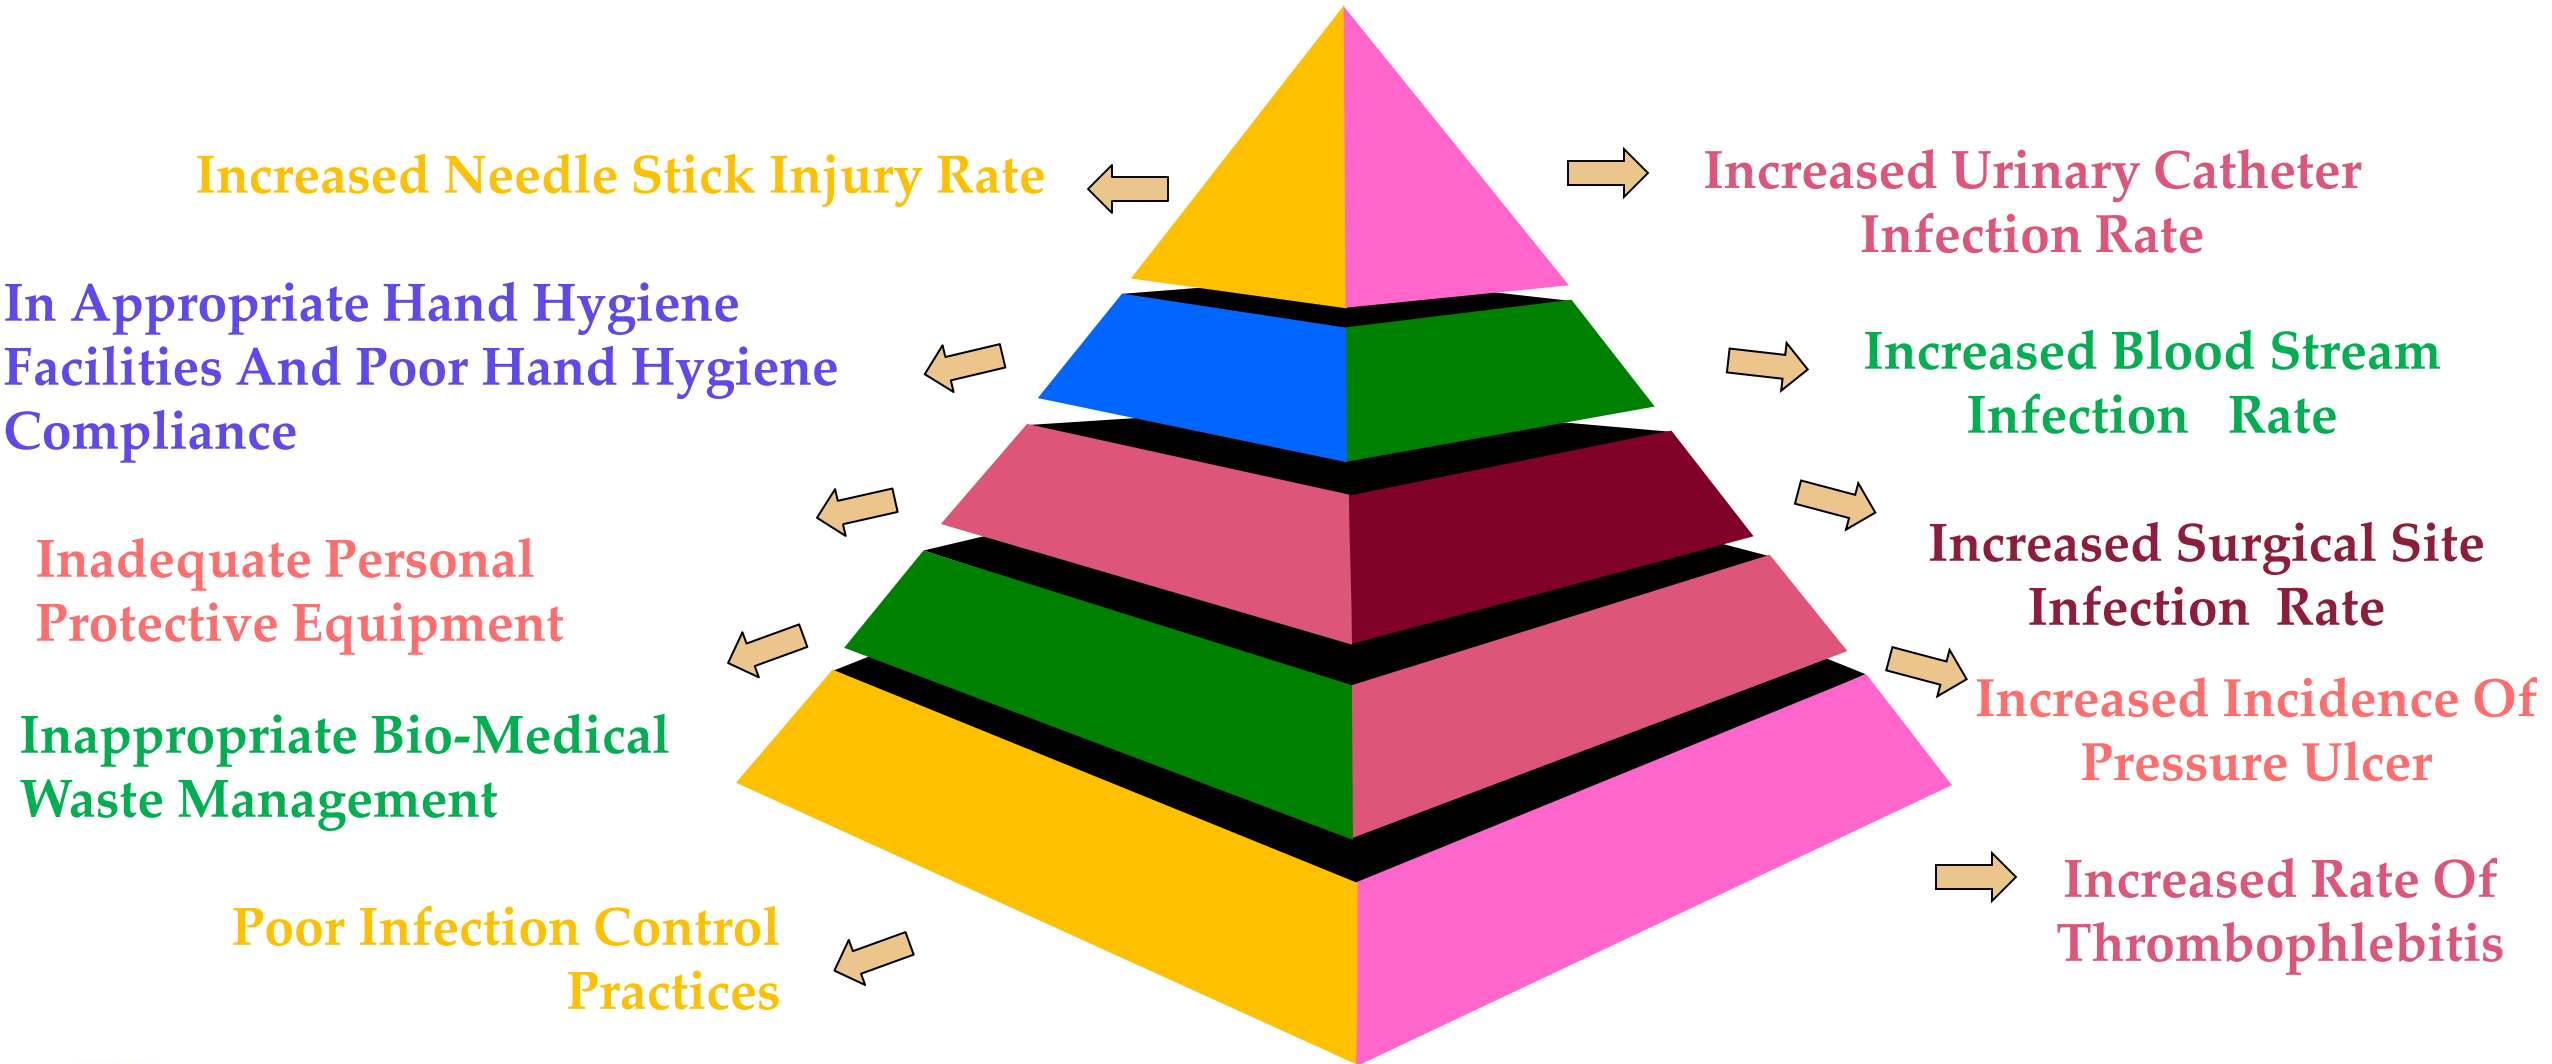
Increased Needle Stick Injury Rate

Increased Urinary Catheter Infection Rate

In Appropriate Hand Hygiene Facilities And Poor Hand Hygiene Compliance

Increased Blood Stream Infection Rate

Inadequate Personal Protective Equipment

Increased Surgical Site Infection Rate

Inappropriate Bio-Medical Waste Management

Increased Incidence Of Pressure Ulcer

Poor Infection Control Practices

Increased Rate Of Thrombophlebitis